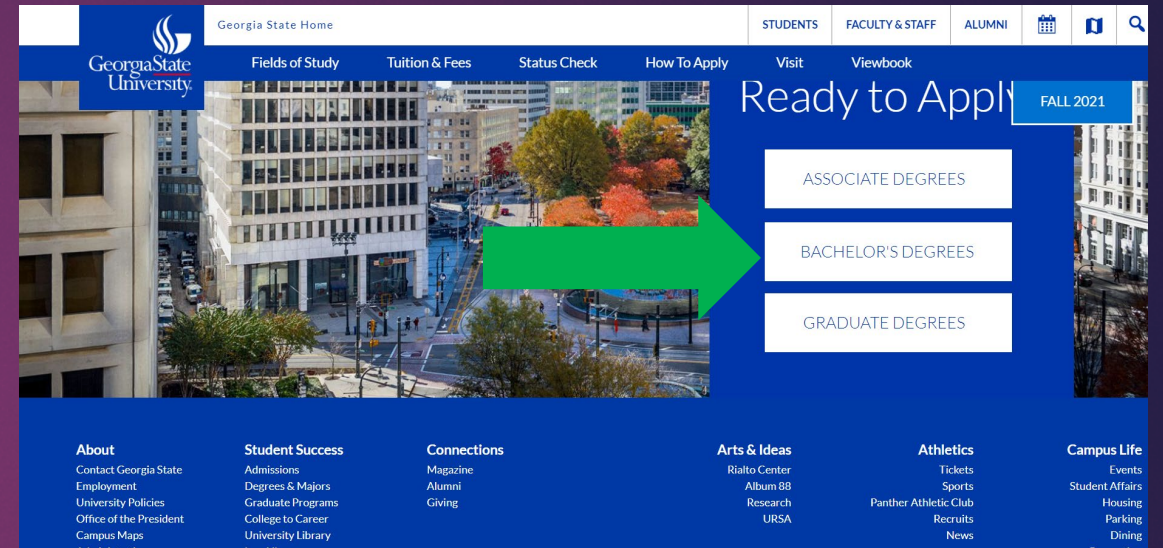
Georgia State University

Georgia State Home

STUDENTS FACULTY & STAFF ALUMNI

Fields of Study Tuition & Fees Status Check How To Apply Visit Viewbook

Ready to Apply

FALL 2021

ASSOCIATE DEGREES

BACHELOR'S DEGREES

GRADUATE DEGREES

About
Contact Georgia State
Employment
University Policies
Office of the President
Campus Maps

Student Success
Admissions
Degrees & Majors
Graduate Programs
College to Career
University Library

Connections
Magazine
Alumni
Giving

Arts & Ideas
Rialto Center
Album 88
Research
URSA

Athletics
Tickets
Sports
Panther Athletic Club
Recruits
News

Campus Life
Events
Student Affairs
Housing
Parking
Dining